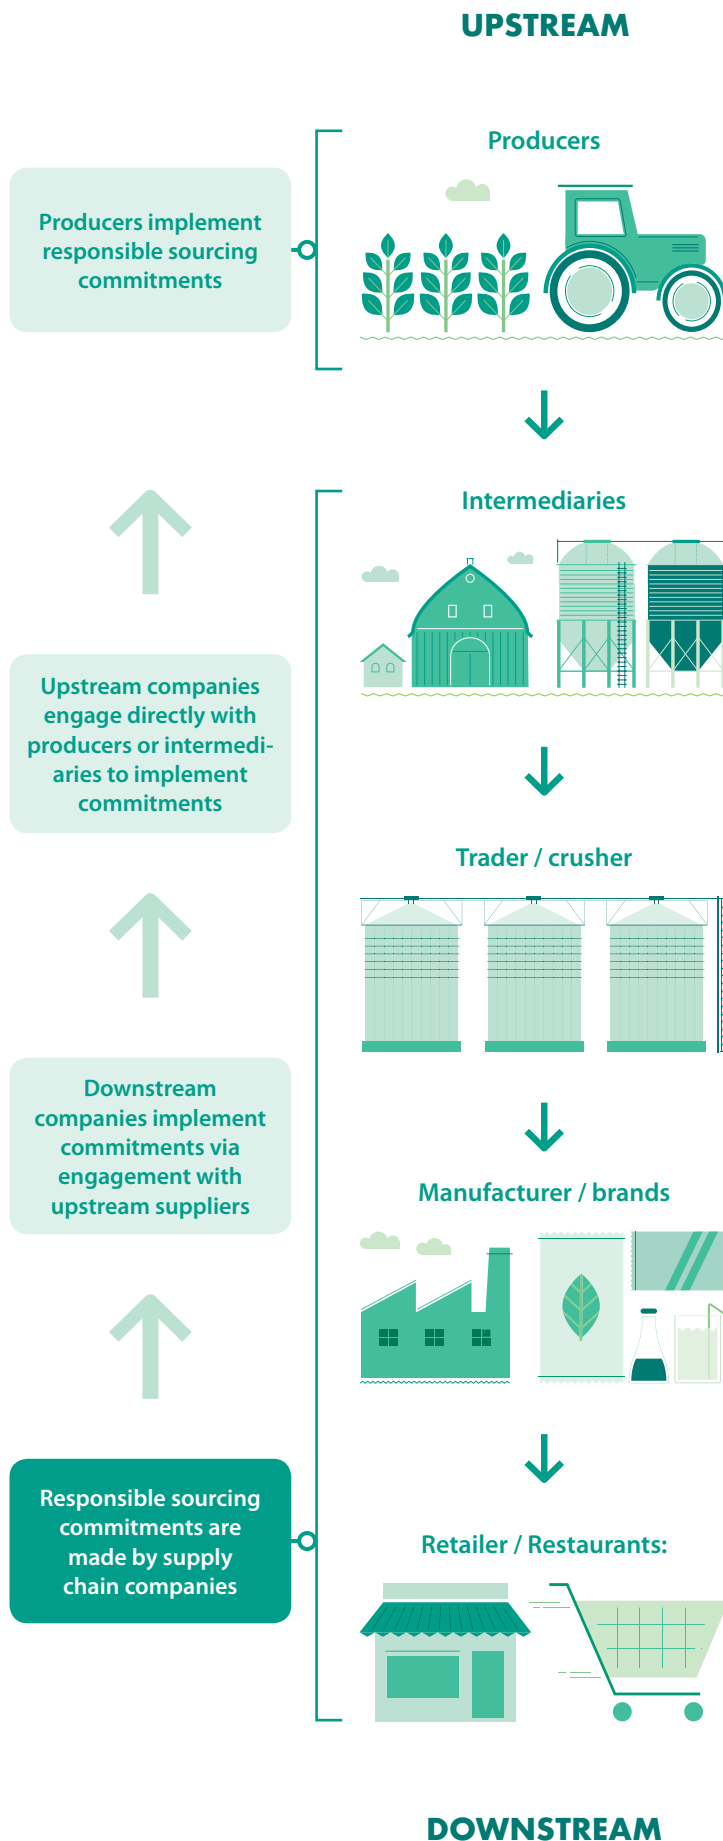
UPSTREAM

Producers

Producers implement responsible sourcing commitments

Intermediaries

Upstream companies engage directly with producers or intermediaries to implement commitments

Trader / crusher

Downstream companies implement commitments via engagement with upstream suppliers

Manufacturer / brands

Responsible sourcing commitments are made by supply chain companies

Retailer / Restaurants:

DOWNSTREAM